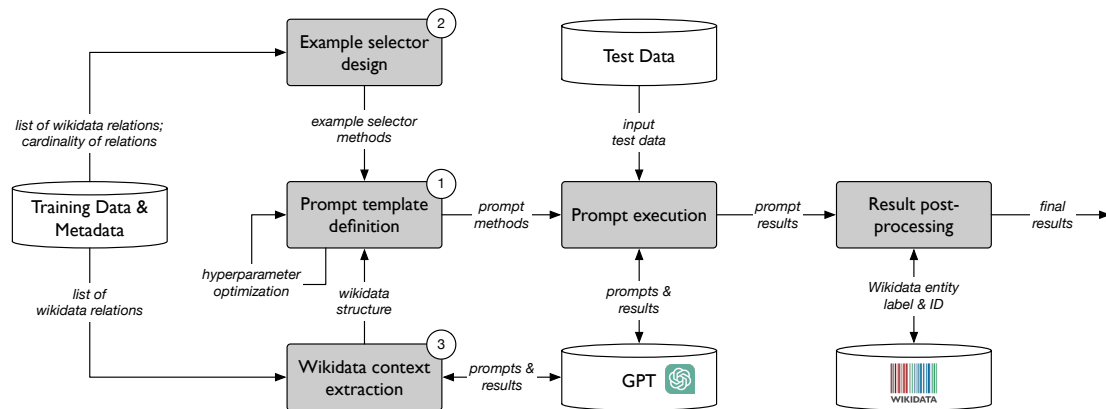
Example selector design

2

Test Data

list of wikidata relations; cardinality of relations

example selector methods

input test data

Training Data & Metadata

Prompt template definition

1

prompt methods

Prompt execution

prompt results

Result post-processing

final results

hyperparameter optimization

wikidata structure

prompts & results

Wikidata entity label & ID

list of wikidata relations

Wikidata context extraction

3

prompts & results

GPT

WIKIDATA